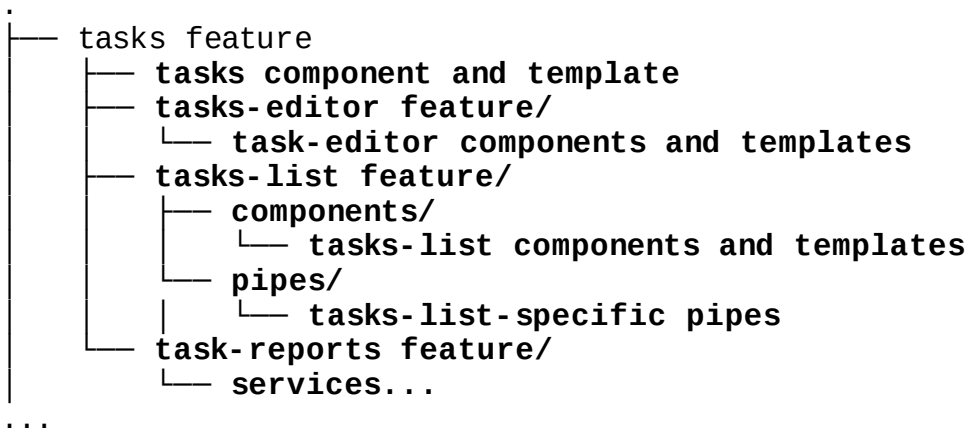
.
├── tasks feature
│   ├── **tasks component and template**
│   ├── **tasks-editor feature/**
│   │   └── **task-editor components and templates**
│   ├── **tasks-list feature/**
│   │   ├── **components/**
│   │   │   └── **tasks-list components and templates**
│   │   └── **pipes/**
│   │       └── **tasks-list-specific pipes**
│   └── **task-reports feature/**
│       └── **services...**
...